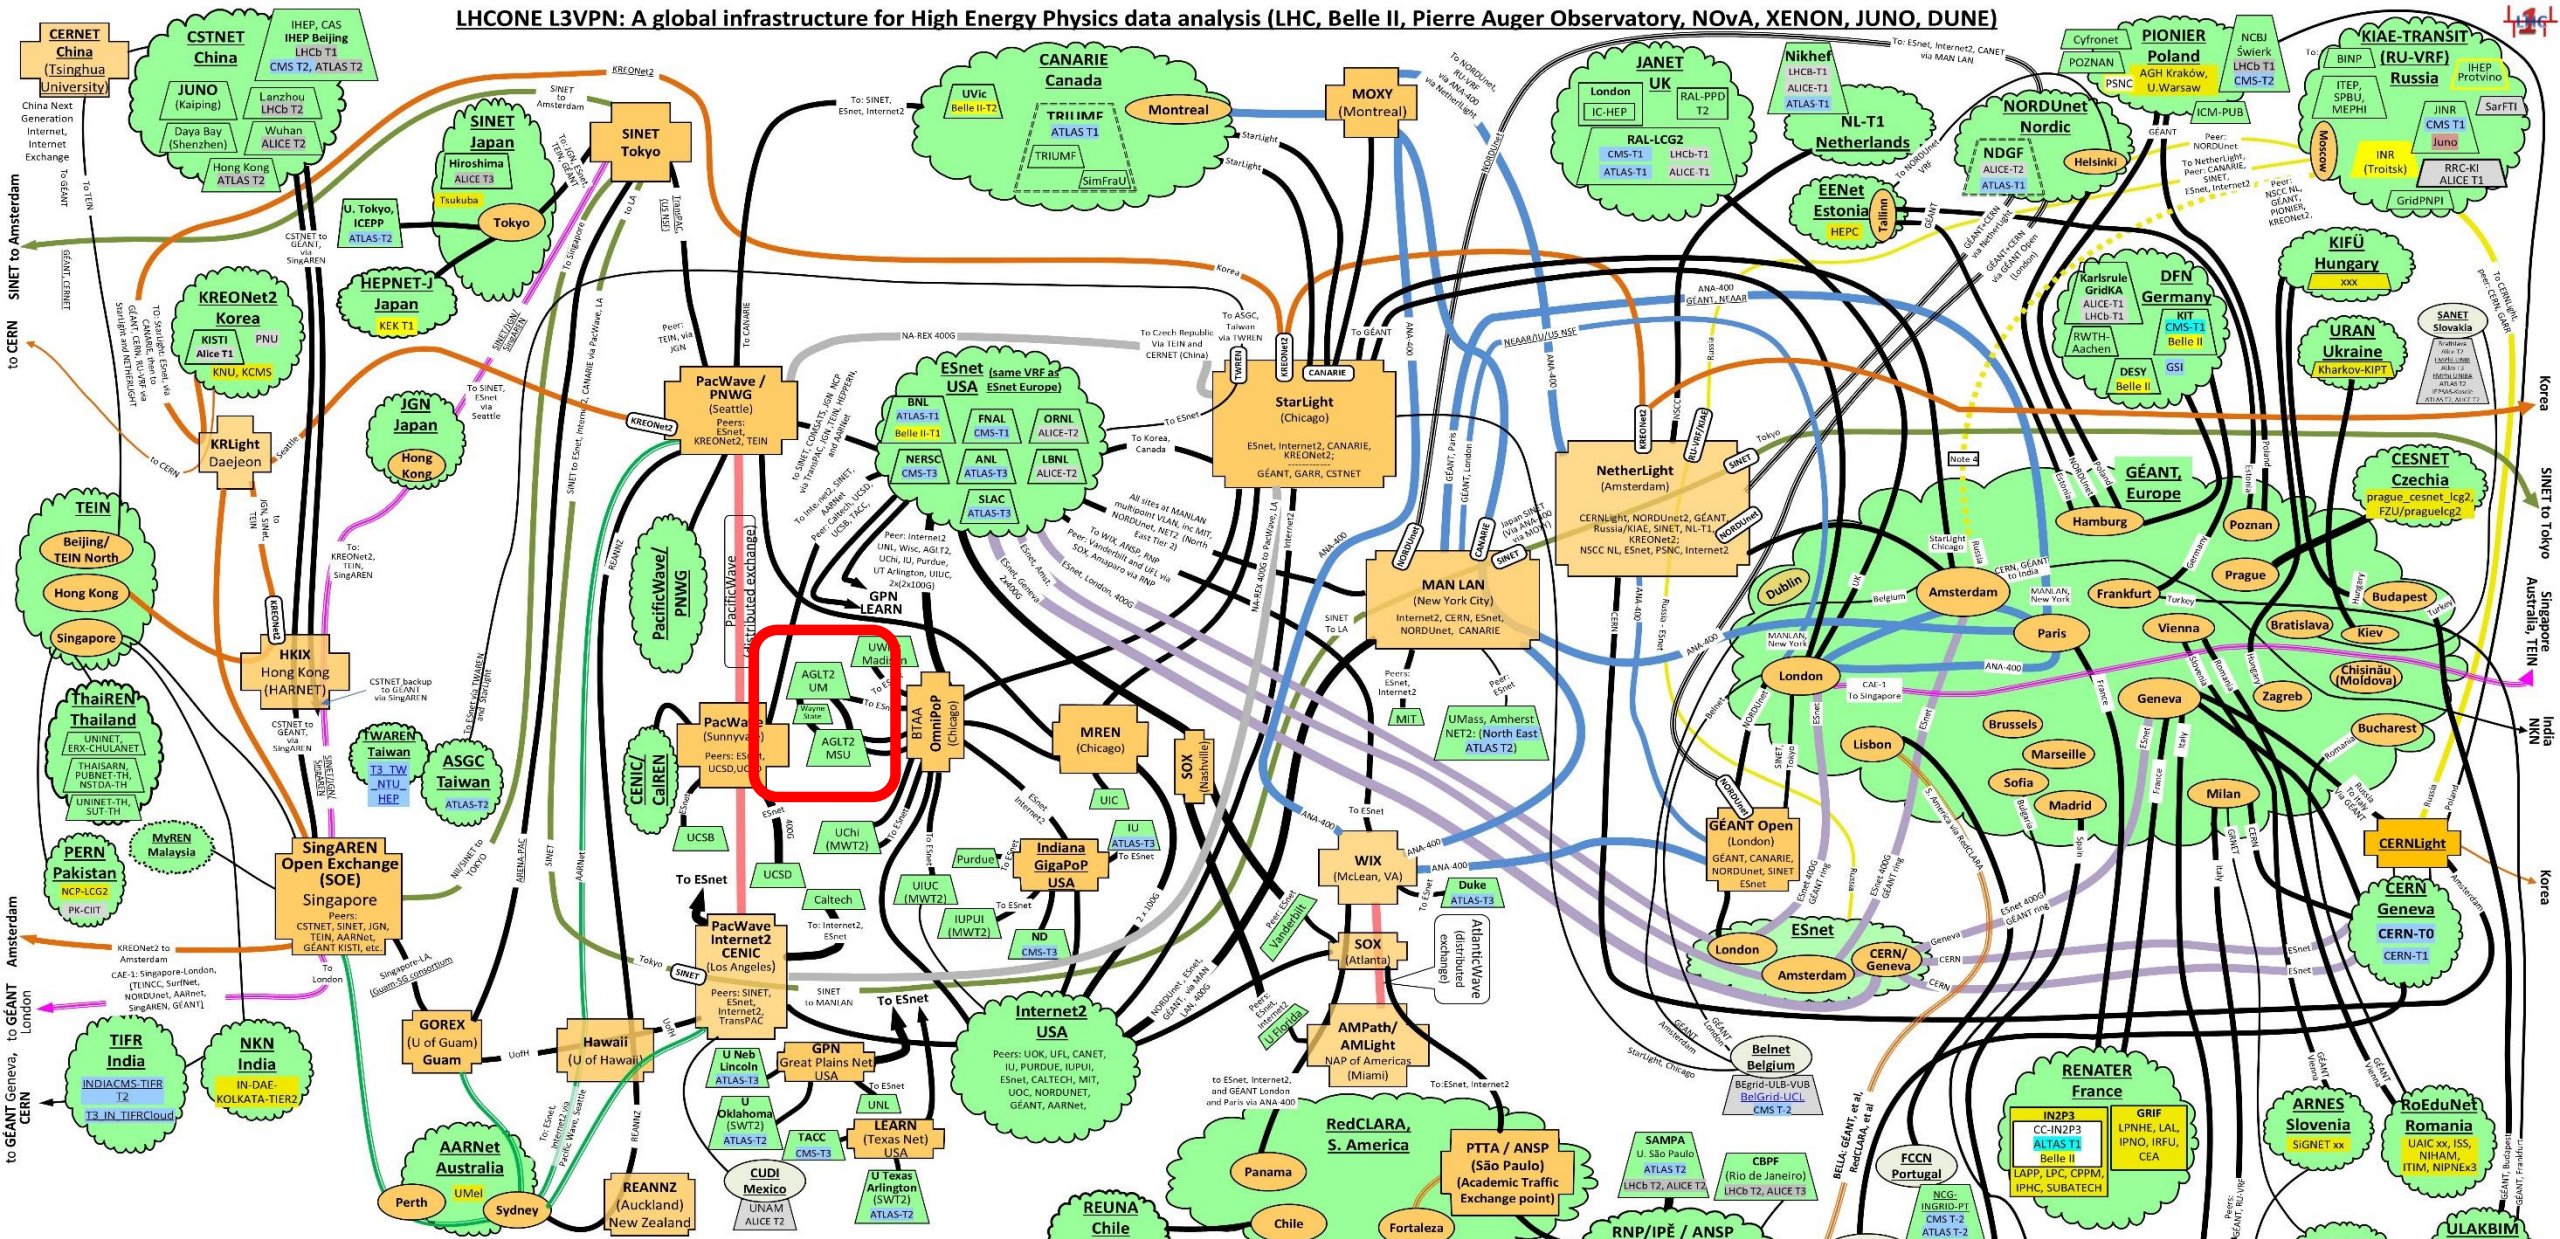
LHCONE L3VPN: A global infrastructure for High Energy Physics data analysis (LHC, Belle II, Pierre Auger Observatory, NOvA, XENON, JUNO, DUNE)

CERNET China (Tsinghua University)
China Next Generation Internet, Internet Exchange
CSTNET China
IHEP, CAS IHEP Beijing LHCb T1 CMS T2, ATLAS T2
JUNO (Kaiping)
Lanzhou LHCb T2
Daya Bay (Shenzhen)
Wuhan ALICE T2
Hong Kong ATLAS T2
SINET Japan
Hiroshima ALICE T3
Tsukuba
SINET Tokyo
U. Tokyo, ICEPP ATLAS-T2
Tokyo
HEPNET-J Japan
KEK T1
KREONet2 Korea
KISTI Alice T1
PNU
KNU, KCMS
KRLight Daejeon
JGN Japan
Hong Kong
TEIN
Beijing/ TEIN North
Hong Kong
Singapore
HKIX Hong Kong (HARNET)
ThaiREN Thailand
UNINET, ERX-CHULANET
THAISARN, PUBNET-TH, NSTDA-TH
UNINET-TH, SUT-TH
TWAREN Taiwan
T3_TW_NTU_HEP
ASGC Taiwan
ATLAS-T2
MyREN Malaysia
PERN Pakistan
NCP-LCG2
PK-CIIT
SingAREN Open Exchange (SOE) Singapore
Peers: CSTNET, SINET, JGN, TEIN, AARNet, GÉANT KISTI, etc.
TIFR India
INDIACMS-TIFR T2
T3_IN_TIFRCloud
NKN India
IN-DAE-KOLKATA-TIER2
GOREX (U of Guam) Guam
Hawaii (U of Hawaii)
AARNet Australia
UMel
Perth
Sydney
REANNZ (Auckland) New Zealand
SINET to Amsterdam
to CERN
Amsterdam
to GÉANT London
to GÉANT Geneva, CERN
KREONet2 to Amsterdam
CAE-1: Singapore-London, [TEINCC, SurfNet, NORDUnet, AARnet, SingAREN, GÉANT]
Singapore-LA (Guam-SG consortium)
PacWave / PNWG (Seattle)
Peers: ESnet, KREONet2, TEIN
PacificWave/ PNWG
PacificWave (distributed exchange)
PacWave (Sunnyvale)
Peers: ESnet, UCSD, UCLA
CENIC/ CalREN
UCSB
UCSD
Caltech
To ESnet
PacWave Internet2 CENIC (Los Angeles)
Peers: SINET, ESnet, Internet2, TransPAC
NA-REX 400G
ESnet USA (same VRF as ESnet Europe)
BNL ATLAS-T1 Belle II-T1
FNAL CMS-T1
ORNL ALICE-T2
NERSC CMS-T3
ANL ATLAS-T3
LBNL ALICE-T2
SLAC ATLAS-T3
GPN LEARN
AGLT2 UM
Wayne State
AGLT2 MSU
UW Madison
BTAA OmniPoP (Chicago)
UChi (MWT2)
UIUC (MWT2)
IUPUI (MWT2)
Purdue
Indiana GigaPoP USA
IU ATLAS-T3
ND CMS-T3
MREN (Chicago)
UIC
SOX (Nashville)
Vanderbilt
CANARIE Canada
UVic Belle II-T2
TRIUMF ATLAS T1
TRIUMF
SimFraU
Montreal
MOXY (Montreal)
StarLight (Chicago)
ESnet, Internet2, CANARIE, KREONet2; GÉANT, GARR, CSTNET
MAN LAN (New York City)
Internet2, CERN, ESnet, NORDUnet, CANARIE
MIT
UMass, Amherst NET2: (North East ATLAS T2)
WIX (McLean, VA)
Duke ATLAS-T3
SOX (Atlanta)
AtlanticWave (distributed exchange)
AMPath/ AMLight NAP of Americas (Miami)
Internet2 USA
Peers: UOK, UFL, CANET, IU, PURDUE, IUPUI, ESnet, CALTECH, MIT, UOC, NORDUNET, GÉANT, AARNet,
GPN Great Plains Net USA
U Neb Lincoln ATLAS-T3
U Oklahoma (SWT2) ATLAS-T2
TACC CMS-T3
UNL
LEARN (Texas Net) USA
U Texas Arlington (SWT2) ATLAS-T2
CUDI Mexico
UNAM ALICE T2
U Florida
RedCLARA, S. America
Panama
Chile
Fortaleza
REUNA Chile
PTTA / ANSP (São Paulo) (Academic Traffic Exchange point)
SAMPA U São Paulo ATLAS T2 LHCb T2, ALICE T2
CBPF (Rio de Janeiro) LHCb T2, ALICE T3
RNP/IPÊ / ANSP
JANET UK
London IC-HEP
RAL-PPD T2
RAL-LCG2 CMS-T1 LHCb-T1 ATLAS-T1 ALICE-T1
Nikhef LHCB-T1 ALICE-T1 ATLAS-T1
NL-T1 Netherlands
NetherLight (Amsterdam)
CERNLight, NORDUnet2, GÉANT Russia/KIAE, SINET, NL-T1, KREONet2; NSCC NL, ESnet, PSNC, Internet2
EENet Estonia HEPC Tallinn
NORDUnet Nordic
NDGF ALICE-T2 ATLAS-T1
Helsinki
Cyfronet
POZNAN
PSNC
PIONIER Poland
AGH Kraków, U.Warsaw
NCBJ Świerk LHCb T1 CMS-T2
ICM-PUB
KIAE-TRANSIT (RU-VRF) Russia
BINP
ITEP, SPBU, MEPHI
IHEP Protvino
JINR CMS T1 Juno
SarFTI
Moscow
INR (Troitsk)
RRC-KI ALICE T1
GridPNPI
KIFÜ Hungary xxx
DFN Germany
Karlsrule GridKA ALICE-T1 LHCb-T1
RWTH-Aachen
KIT CMS-T1 Belle II
DESY Belle II
GSI
SANET Slovakia
URAN Ukraine Kharkov-KIPT
CESNET Czechia
prague_cesnet_lcg2, FZU/praguelcg2
GÉANT, Europe
Hamburg
Poznan
Amsterdam
Frankfurt
Prague
Dublin
Paris
Vienna
Bratislava
Budapest
Kiev
London
Chisinău (Moldova)
Zagreb
Geneva
Bucharest
Brussels
Lisbon
Marseille
Sofia
Madrid
Milan
GÉANT Open (London)
GÉANT, CANARIE, NORDUnet, SINET ESnet
CERNLight
CERN Geneva CERN-T0 CERN-T1
ESnet
London
Amsterdam
CERN/ Geneva
Belnet Belgium
BEgrid-ULB-VUB BelGrid-UCL CMS T-2
RENATER France
IN2P3 CC-IN2P3 ALTAS T1 Belle II
LAPP, LPC, CPPM, IPHC, SUBATECH
GRIF LPNHE, LAL, IPNO, IRFU, CEA
FCCN Portugal
NCG-INGRIO-PT CMS T-2 ATLAS T-2
ARNES Slovenia SiGNET xx
RoEduNet Romania
UAIC xx, ISS, NIHAM, ITIM, NIPNEx3
ULAKBIM
Korea
SINET to Tokyo
Singapore Australia, TEIN
India NKN
Korea
CAE-1 To Singapore
ANA-400
Note 4